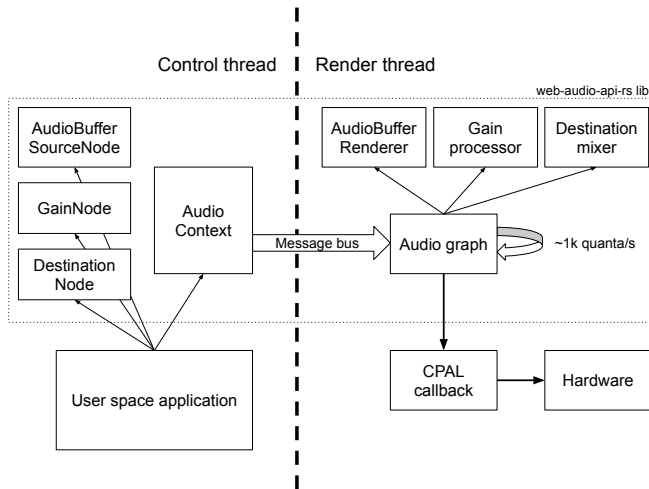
Control thread

Render thread

web-audio-api-rs lib

AudioBuffer SourceNode

GainNode

Destination Node

Audio Context

Message bus

AudioBuffer Renderer

Gain processor

Destination mixer

Audio graph

~1k quanta/s

User space application

CPAL callback

Hardware